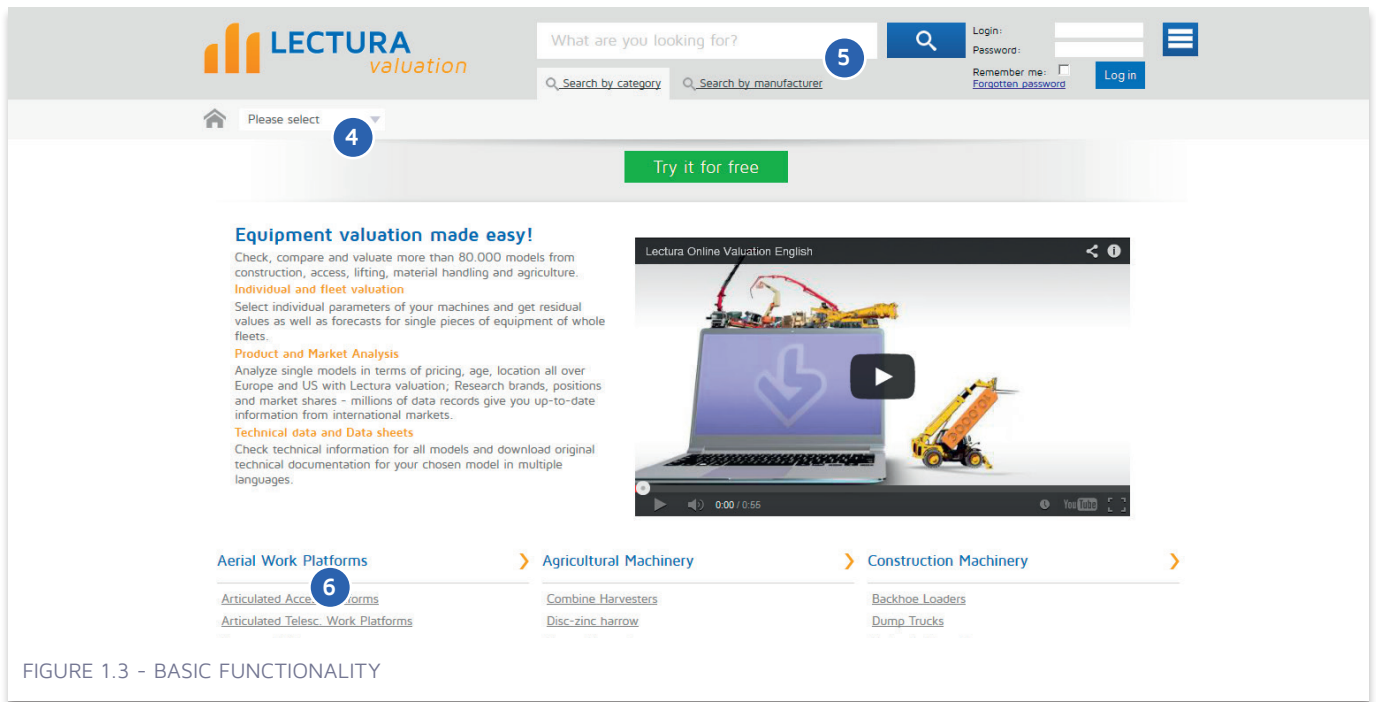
LECTURA valuation

What are you looking for?

5

Login:
Password:
Remember me:
Forgotten password
Log in

Search by category
Search by manufacturer

Please select

4

Try it for free

Equipment valuation made easy!

Check, compare and valuate more than 80.000 models from construction, access, lifting, material handling and agriculture.

Individual and fleet valuation

Select individual parameters of your machines and get residual values as well as forecasts for single pieces of equipment of whole fleets.

Product and Market Analysis

Analyze single models in terms of pricing, age, location all over Europe and US with Lectura valuation; Research brands, positions and market shares - millions of data records give you up-to-date information from international markets.

Technical data and Data sheets

Check technical information for all models and download original technical documentation for your chosen model in multiple languages.

Lectura Online Valuation English

0:00 / 0:56

YouTube

Aerial Work Platforms

6

Articulated Acce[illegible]orms
Articulated Telesc. Work Platforms

Agricultural Machinery

Combine Harvesters
Disc-zinc harrow

Construction Machinery

Backhoe Loaders
Dump Trucks

FIGURE 1.3 - BASIC FUNCTIONALITY